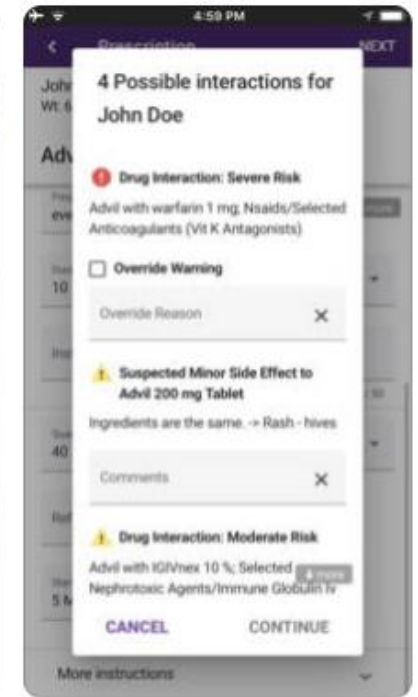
4:59 PM

Prescription

NEXT

John

Wt: 6

Adv

eve

10

40

5 M

4 Possible interactions for John Doe

Drug Interaction: Severe Risk

Advil with warfarin 1 mg; Nsaids/Selected Anticoagulants (Vit K Antagonists)

Override Warning

Override Reason

×

Suspected Minor Side Effect to Advil 200 mg Tablet

Ingredients are the same. -> Rash - hives

Comments

×

Drug Interaction: Moderate Risk

Advil with IGIVnex 10 %; Selected Nephrotoxic Agents/Immune Globulin Iv

CANCEL

CONTINUE

More instructions